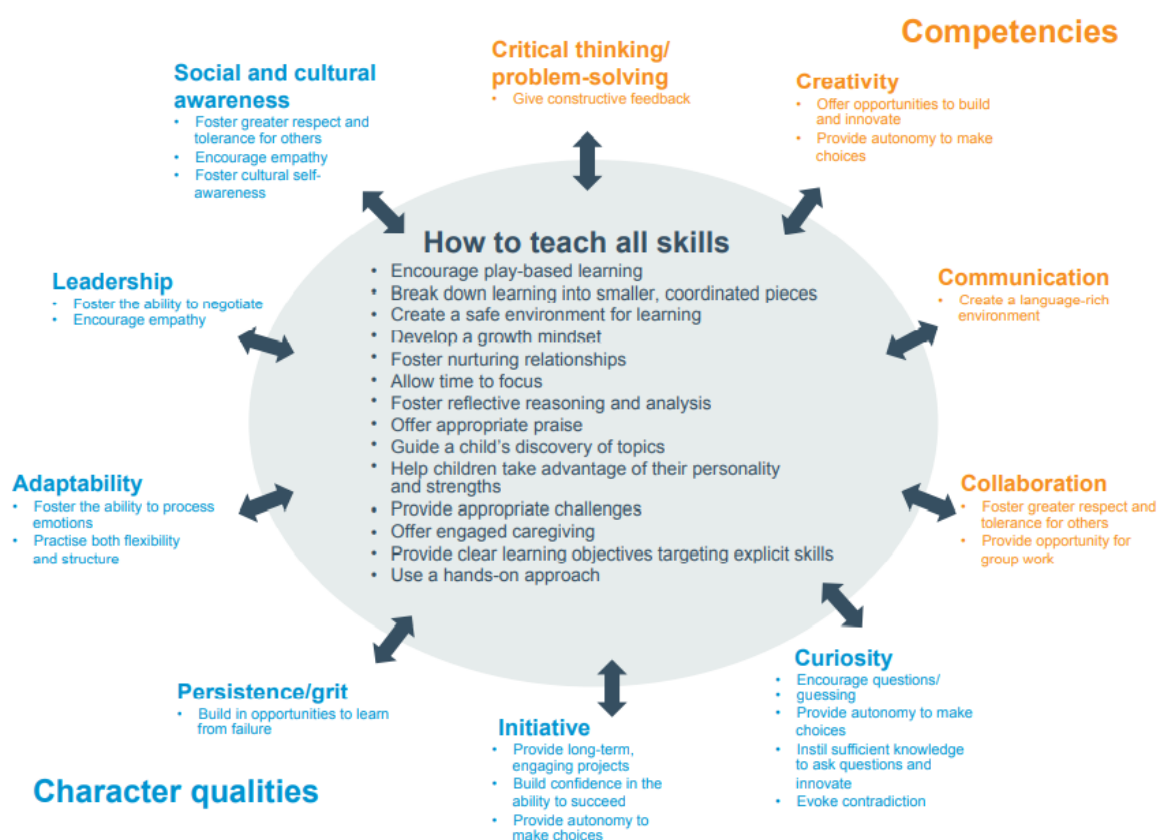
Competencies

Social and cultural awareness
• Foster greater respect and tolerance for others
• Encourage empathy
• Foster cultural self-awareness

Critical thinking/ problem-solving
• Give constructive feedback

Creativity
• Offer opportunities to build and innovate
• Provide autonomy to make choices

How to teach all skills
• Encourage play-based learning
• Break down learning into smaller, coordinated pieces
• Create a safe environment for learning
• Develop a growth mindset
• Foster nurturing relationships
• Allow time to focus
• Foster reflective reasoning and analysis
• Offer appropriate praise
• Guide a child's discovery of topics
• Help children take advantage of their personality and strengths
• Provide appropriate challenges
• Offer engaged caregiving
• Provide clear learning objectives targeting explicit skills
• Use a hands-on approach

Leadership
• Foster the ability to negotiate
• Encourage empathy

Communication
• Create a language-rich environment

Adaptability
• Foster the ability to process emotions
• Practise both flexibility and structure

Collaboration
• Foster greater respect and tolerance for others
• Provide opportunity for group work

Persistence/grit
• Build in opportunities to learn from failure

Initiative
• Provide long-term, engaging projects
• Build confidence in the ability to succeed
• Provide autonomy to make choices

Curiosity
• Encourage questions/ guessing
• Provide autonomy to make choices
• Instil sufficient knowledge to ask questions and innovate
• Evoke contradiction

Character qualities